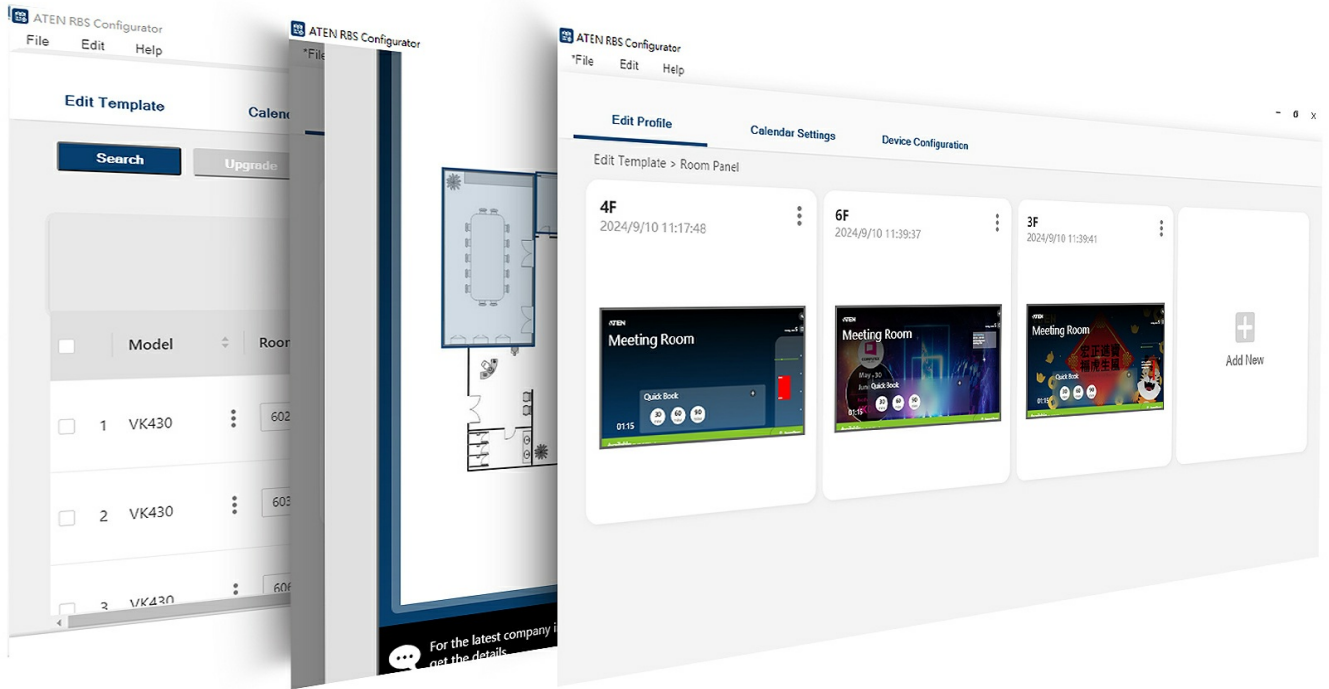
ATEN RBS Configurator
File Edit Help

Edit Template Calend

Search Upgrade

| | | Model | Room |
|---|---|---|---|
| | 1 | VK430 | 602 |
| | 2 | VK430 | 603 |
| | 3 | VK430 | 606 |

ATEN RBS Configurator
*File

For the latest company i
get the details

ATEN RBS Configurator
*File Edit Help

Edit Profile Calendar Settings Device Configuration

Edit Template > Room Panel

4F
2024/9/10 11:17:48
Meeting Room
Quick Book
01:15
30 60 90

6F
2024/9/10 11:39:37
Meeting Room
May - 30
June
Quick Book

3F
2024/9/10 11:39:41
Meeting Room
Quick Book

Add New